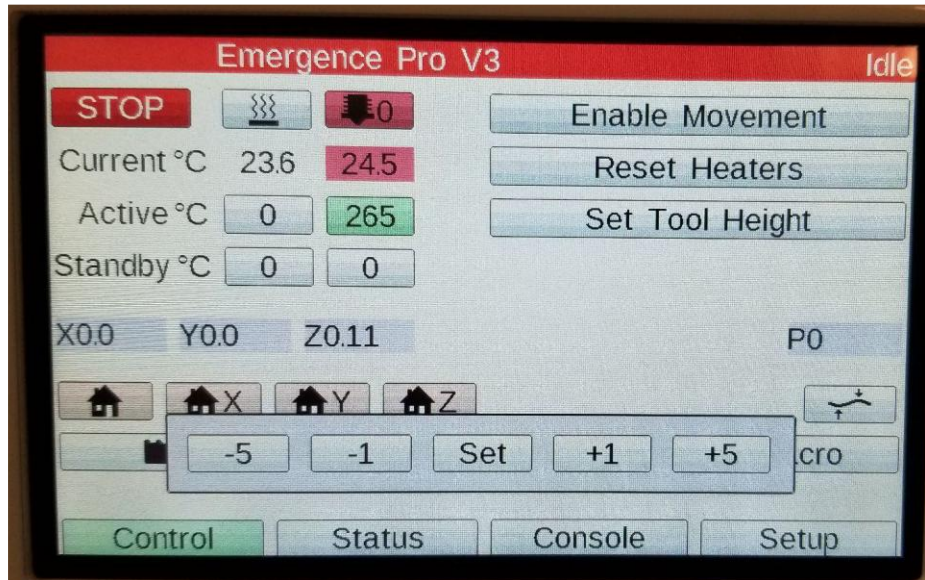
Emergence Pro V3
Idle

STOP
0
Enable Movement
Current °C 23.6 24.5
Reset Heaters
Active °C 0 265
Set Tool Height
Standby °C 0 0

X0.0 Y0.0 Z0.11 P0

X Y Z

-5 -1 Set +1 +5 cro

Control Status Console Setup